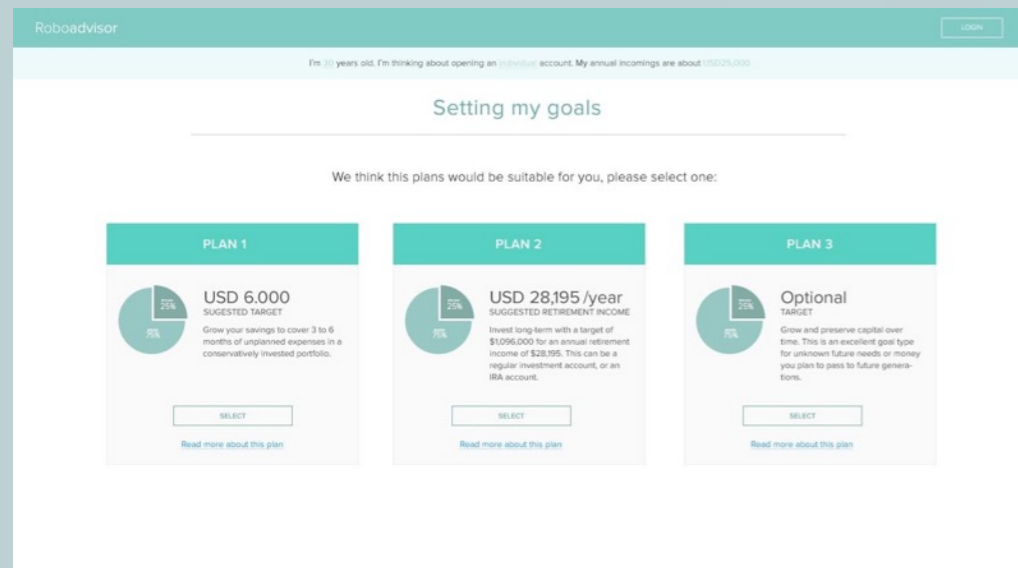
Roboadvisor

LOGIN

I'm 30 years old. I'm thinking about opening an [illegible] account. My annual incomings are about USD25,000

Setting my goals

We think this plans would be suitable for you, please select one:

PLAN 1

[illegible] 25%

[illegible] 75%

USD 6.000

SUGESTED TARGET

Grow your savings to cover 3 to 6 months of unplanned expenses in a conservatively invested portfolio.

SELECT

Read more about this plan

PLAN 2

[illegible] 25%

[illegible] 75%

USD 28,195 /year

SUGGESTED RETIREMENT INCOME

Invest long-term with a target of $1,096,000 for an annual retirement income of $28,195. This can be a regular investment account, or an IRA account.

SELECT

Read more about this plan

PLAN 3

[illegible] 25%

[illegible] 75%

Optional

TARGET

Grow and preserve capital over time. This is an excellent goal type for unknown future needs or money you plan to pass to future generations.

SELECT

Read more about this plan